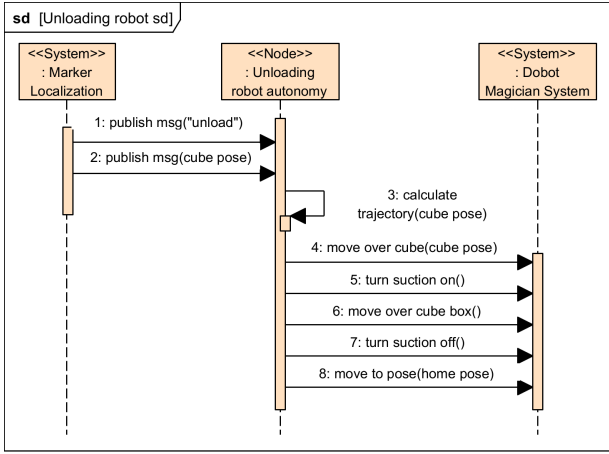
sd [Unloading robot sd]

<<System>>
: Marker
Localization

<<Node>>
: Unloading
robot autonomy

<<System>>
: Dobot
Magician System

1: publish msg("unload")

2: publish msg(cube pose)

3: calculate
trajectory(cube pose)

4: move over cube(cube pose)

5: turn suction on()

6: move over cube box()

7: turn suction off()

8: move to pose(home pose)